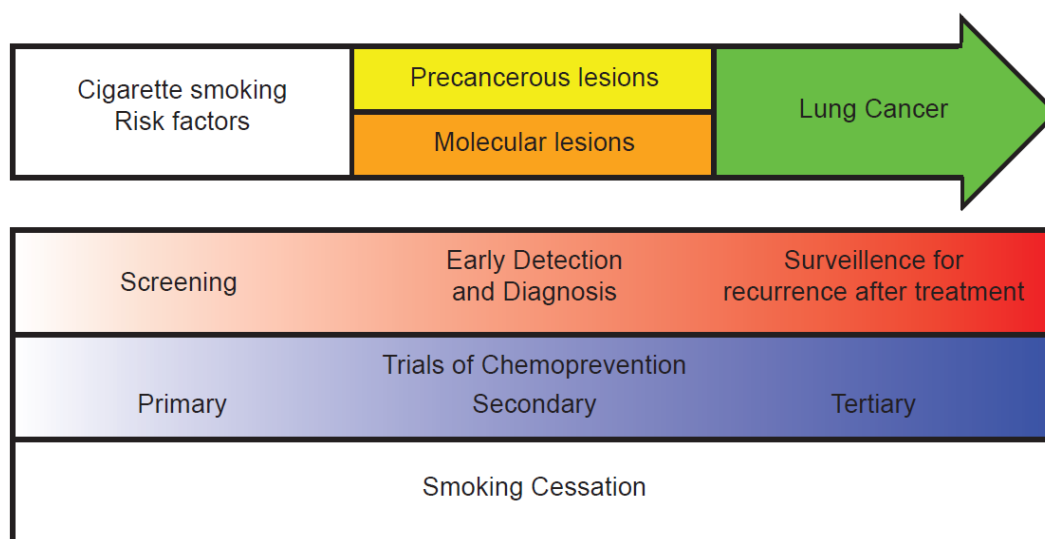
Cigarette smoking
Risk factors

Precancerous lesions

Molecular lesions

Lung Cancer

Screening

Early Detection and Diagnosis

Surveillence for recurrence after treatment

Trials of Chemoprevention

Primary

Secondary

Tertiary

Smoking Cessation